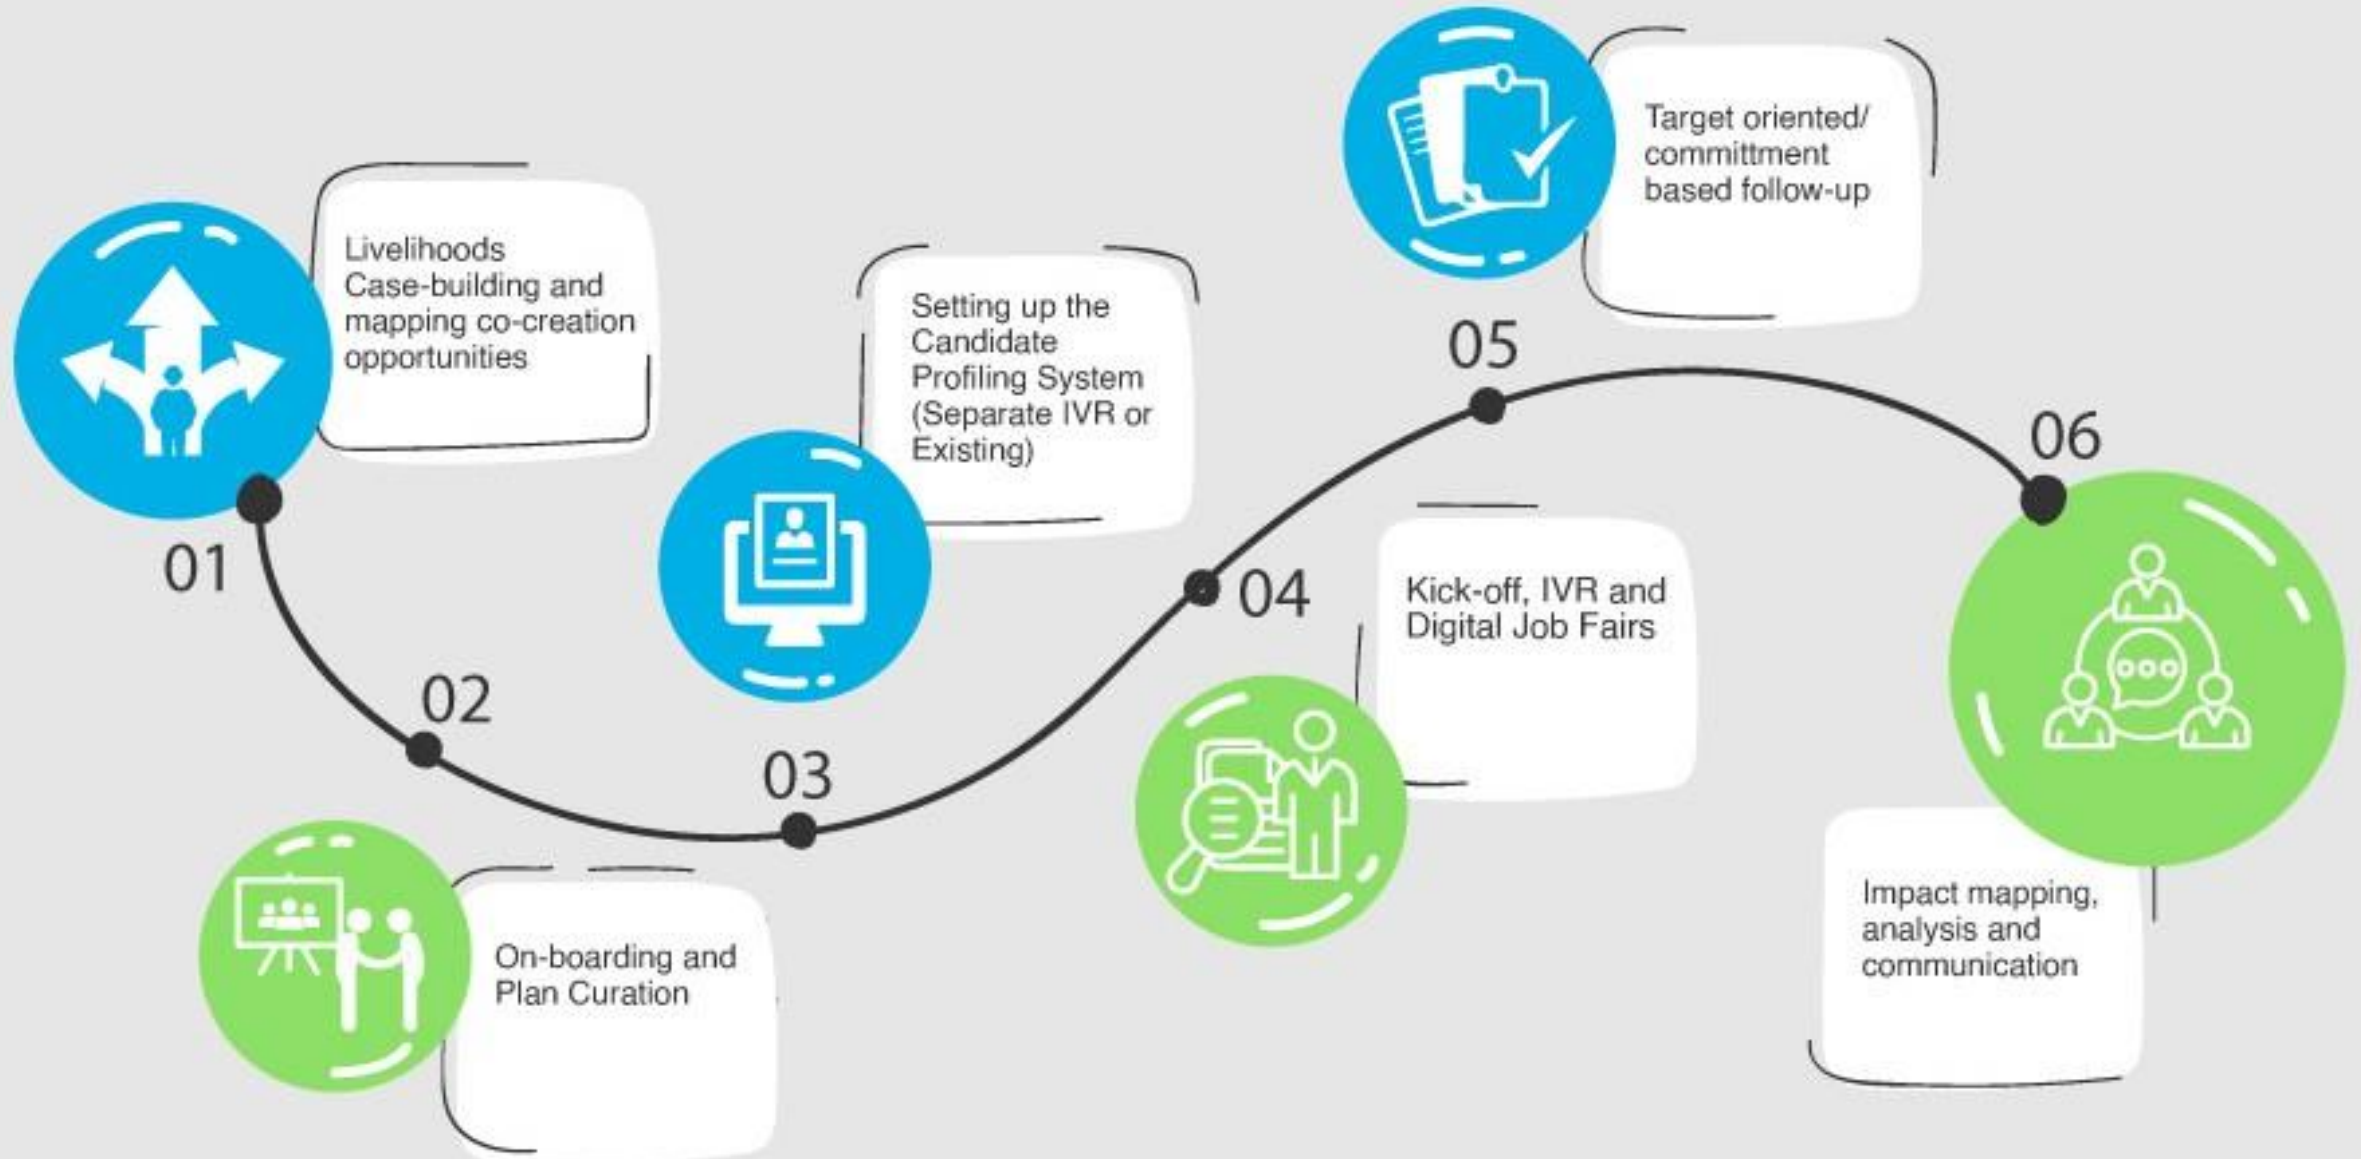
01

Livelihoods Case-building and mapping co-creation opportunities

02

On-boarding and Plan Curation

03

Setting up the Candidate Profiling System (Separate IVR or Existing)

04

Kick-off, IVR and Digital Job Fairs

05

Target oriented/ committment based follow-up

06

Impact mapping, analysis and communication